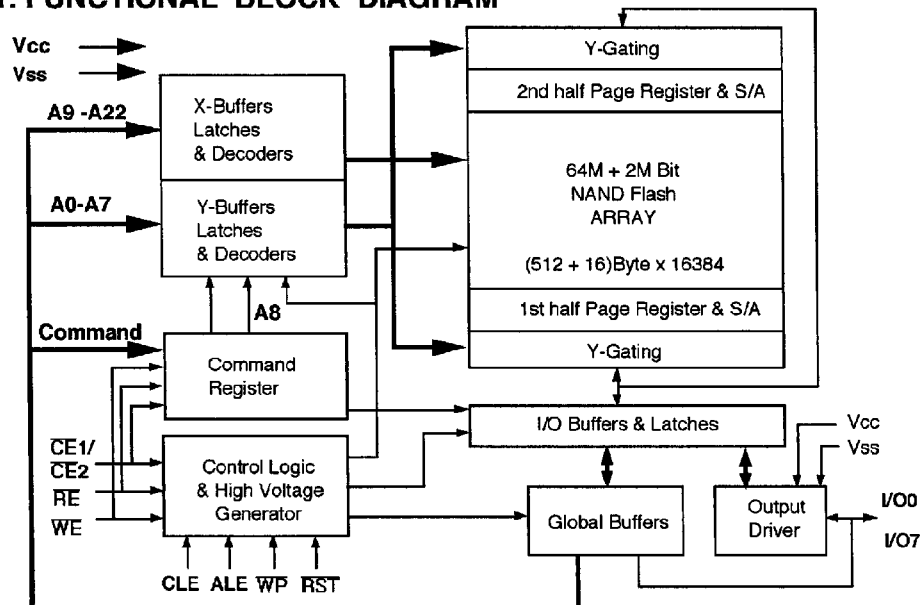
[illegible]. FUNCTIONAL BLOCK DIAGRAM

Vcc
Vss

A9 -A22

X-Buffers Latches & Decoders

A0-A7

Y-Buffers Latches & Decoders

A8

Command

Command Register

$\overline{CE1}$/ $\overline{CE2}$
$\overline{RE}$
$\overline{WE}$

Control Logic & High Voltage Generator

CLE ALE $\overline{WP}$ $\overline{RST}$

Y-Gating

2nd half Page Register & S/A

64M + 2M Bit NAND Flash ARRAY

(512 + 16)Byte x 16384

1st half Page Register & S/A

Y-Gating

I/O Buffers & Latches

Vcc
Vss

Global Buffers

Output Driver

I/O0

I/O7